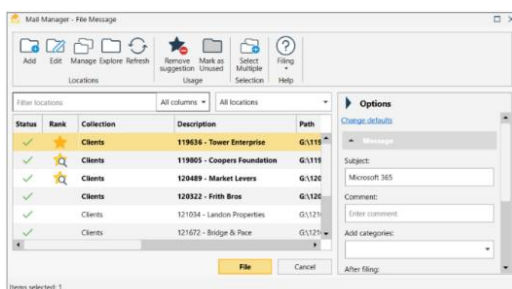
Mail Manager - File Message

Add Edit Manage Explore Refresh
Locations

Remove suggestion Mark as Unused
Usage

Select Multiple
Selection

Filing
Help

Filter locations
All columns
All locations

| Status | Rank | Collection | Description | Path |
|---|---|---|---|---|
| ✓ | ★ | Clients | 119636 - Tower Enterprise | G:\119 |
| ✓ | | Clients | 119805 - Coopers Foundation | G:\119 |
| ✓ | | Clients | 120489 - Market Levers | G:\120 |
| ✓ | | Clients | 120322 - Frith Bros | G:\120 |
| ✓ | | Clients | 121034 - Landon Properties | G:\121 |
| ✓ | | Clients | 121672 - Bridge & Pace | G:\121 |

File
Cancel

Options
Change defaults
Message
Subject:
Microsoft 365
Comment:
Enter comment
Add categories:
After filing:

Items selected: 1